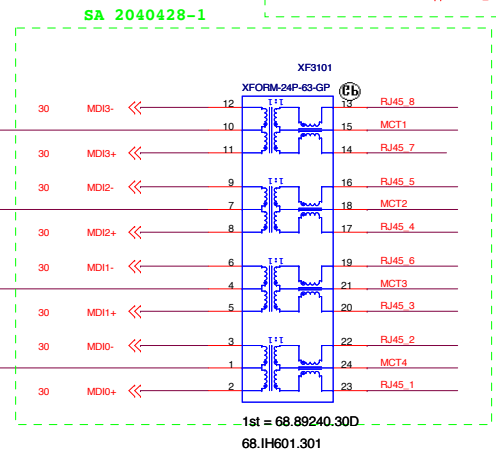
SA 2040428-1

XF3101

XFORM-24P-63-GP

Pb

30 MDI3-
12
10
30 MDI3+
11
13 RJ45_8
15 MCT1
14 RJ45_7

30 MDI2-
9
7
30 MDI2+
8
16 RJ45_5
18 MCT2
17 RJ45_4

30 MDI1-
6
4
30 MDI1+
5
19 RJ45_6
21 MCT3
20 RJ45_3

30 MDI0-
3
1
30 MDI0+
2
22 RJ45_2
24 MCT4
23 RJ45_1

1st = 68.89240.30D
68.IH601.301